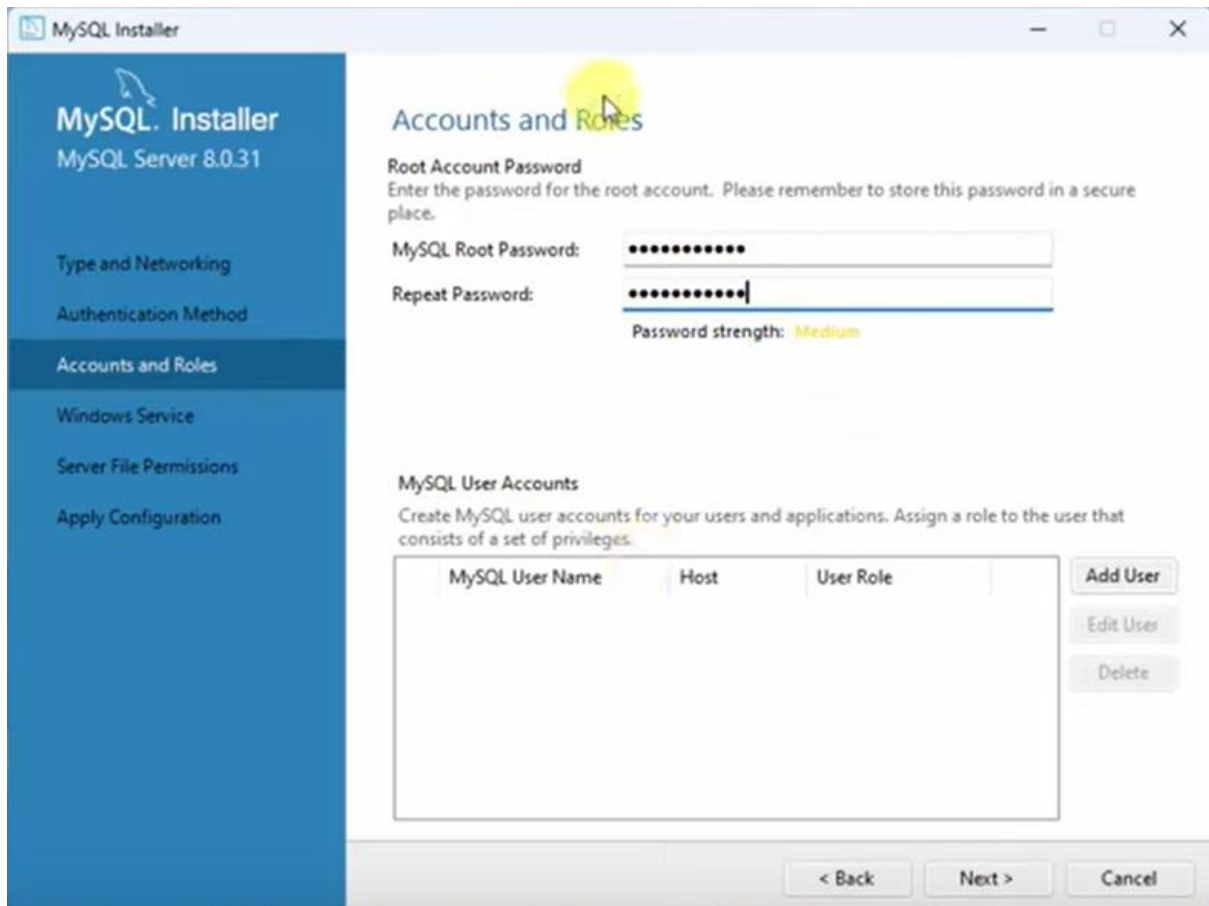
MySQL Installer

MySQL. Installer
MySQL Server 8.0.31

Type and Networking
Authentication Method
Accounts and Roles
Windows Service
Server File Permissions
Apply Configuration

Accounts and Roles

Root Account Password
Enter the password for the root account. Please remember to store this password in a secure place.

MySQL Root Password: ••••••••••••
Repeat Password: ••••••••••••
Password strength: Medium

MySQL User Accounts
Create MySQL user accounts for your users and applications. Assign a role to the user that consists of a set of privileges.

| MySQL User Name | Host | User Role |
|---|---|---|

Add User
Edit User
Delete

< Back
Next >
Cancel